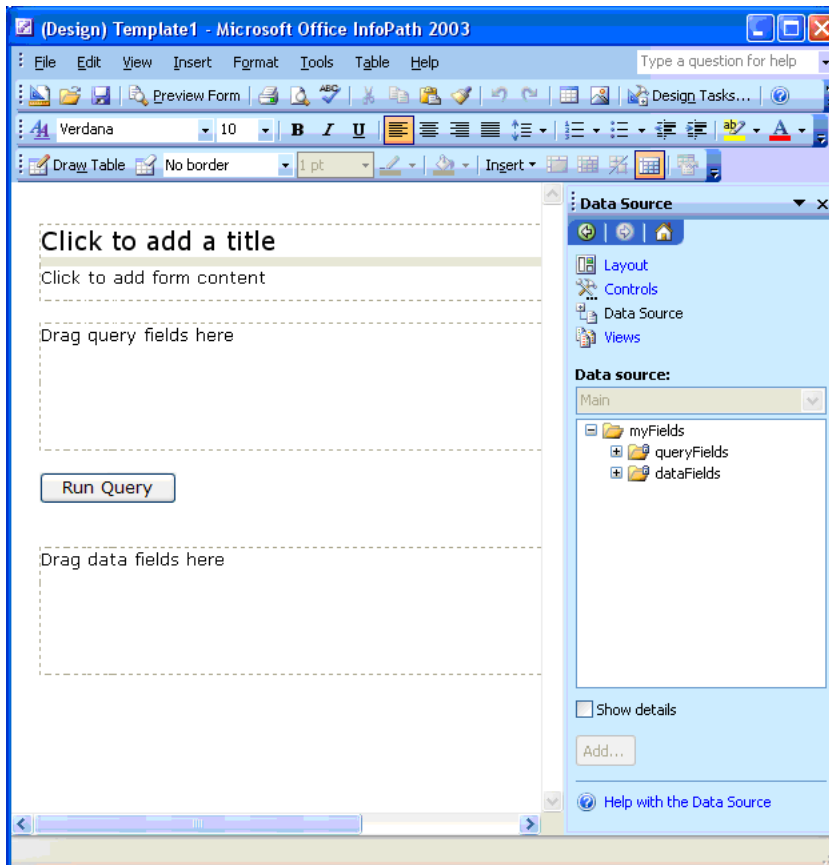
(Design) Template1 - Microsoft Office InfoPath 2003

File Edit View Insert Format Tools Table Help

Type a question for help

Preview Form

Design Tasks...

Verdana 10 B I U

Draw Table No border 1 pt Insert

Click to add a title

Click to add form content

Drag query fields here

Run Query

Drag data fields here

Data Source

Layout

Controls

Data Source

Views

Data source:

Main

myFields

queryFields

dataFields

Show details

Add...

Help with the Data Source